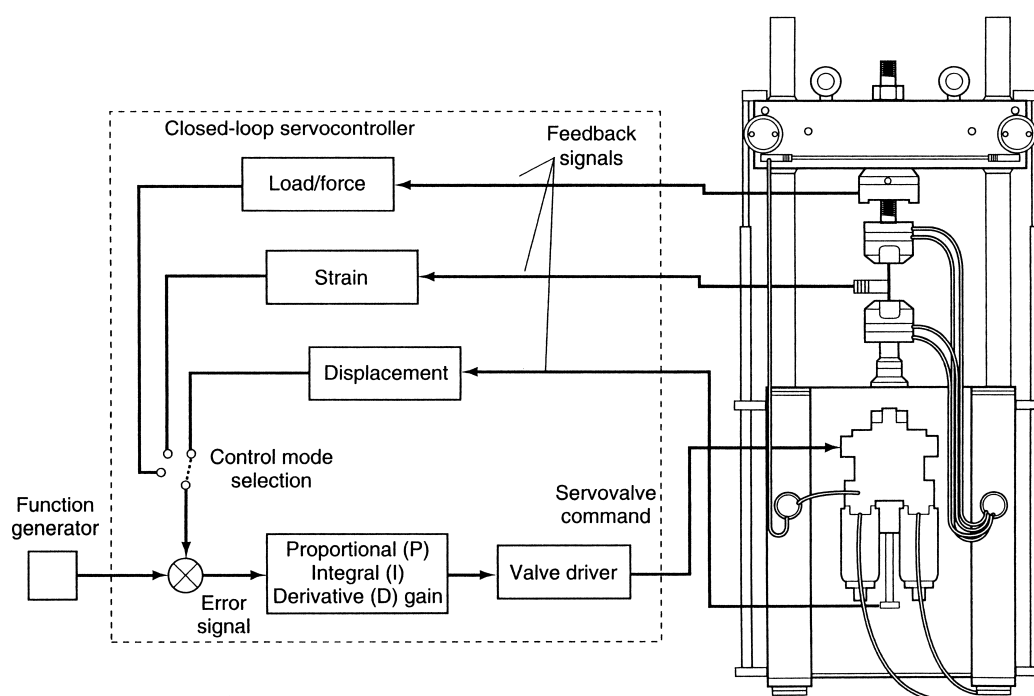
Closed-loop servocontroller

Feedback signals

Load/force

Strain

Displacement

Control mode selection

Servovalve command

Function generator

Proportional (P)
Integral (I)
Derivative (D) gain

Valve driver

Error signal